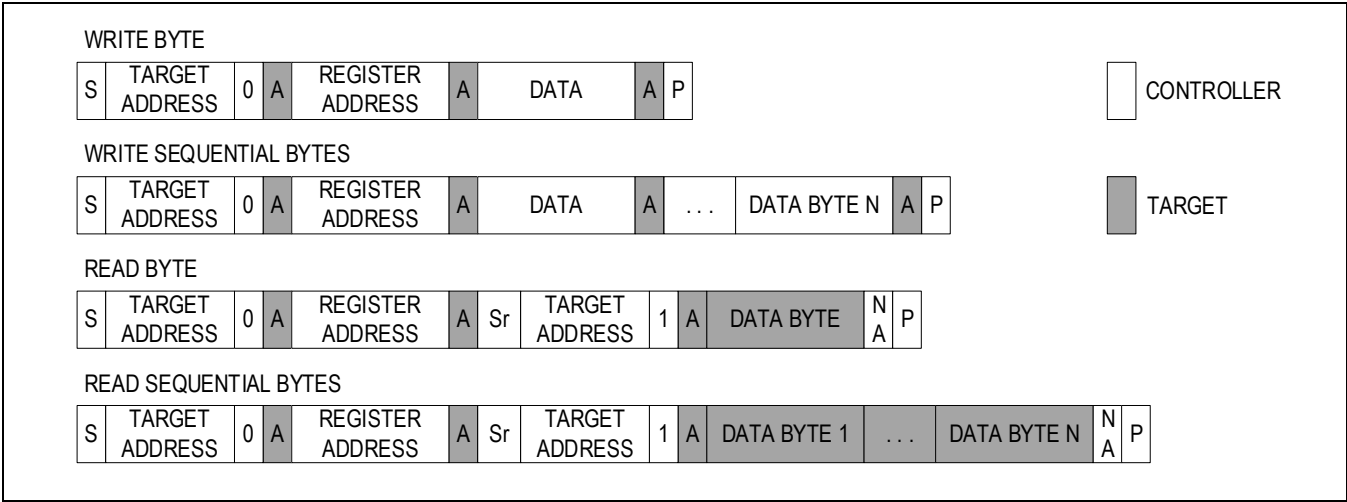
WRITE BYTE

| S | TARGET ADDRESS | 0 | A | REGISTER ADDRESS | A | DATA | A | P |
|---|---|---|---|---|---|---|---|---|

CONTROLLER

WRITE SEQUENTIAL BYTES

| S | TARGET ADDRESS | 0 | A | REGISTER ADDRESS | A | DATA | A | . . . | DATA BYTE N | A | P |
|---|---|---|---|---|---|---|---|---|---|---|---|

TARGET

READ BYTE

| S | TARGET ADDRESS | 0 | A | REGISTER ADDRESS | A | Sr | TARGET ADDRESS | 1 | A | DATA BYTE | NA | P |
|---|---|---|---|---|---|---|---|---|---|---|---|---|

READ SEQUENTIAL BYTES

| S | TARGET ADDRESS | 0 | A | REGISTER ADDRESS | A | Sr | TARGET ADDRESS | 1 | A | DATA BYTE 1 | . . . | DATA BYTE N | NA | P |
|---|---|---|---|---|---|---|---|---|---|---|---|---|---|---|